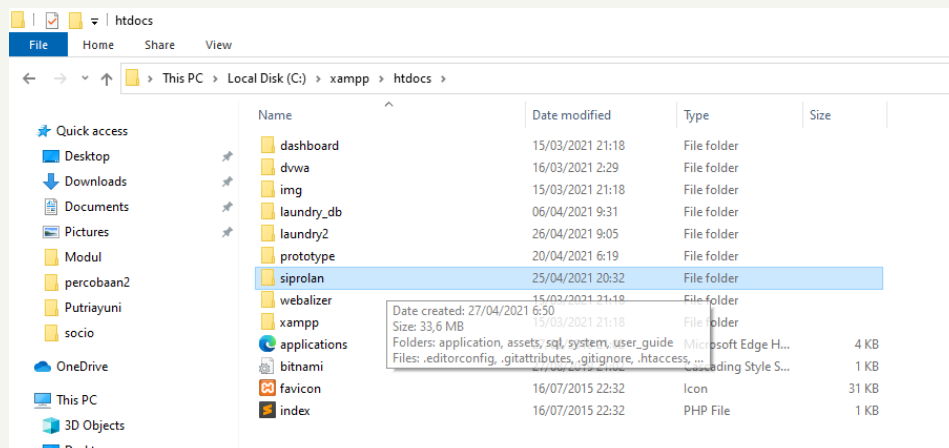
htdocs

File Home Share View

This PC > Local Disk (C:) > xampp > htdocs >

Quick access
Desktop
Downloads
Documents
Pictures
Modul
percobaan2
Putriayuni
socio
OneDrive
This PC
3D Objects

| Name | Date modified | Type | Size |
|---|---|---|---|
| dashboard | 15/03/2021 21:18 | File folder | |
| dvwa | 16/03/2021 2:29 | File folder | |
| img | 15/03/2021 21:18 | File folder | |
| laundry_db | 06/04/2021 9:31 | File folder | |
| laundry2 | 26/04/2021 9:05 | File folder | |
| prototype | 20/04/2021 6:19 | File folder | |
| siprolan | 25/04/2021 20:32 | File folder | |
| webalizer | 15/03/2021 21:18 | File folder | |
| xampp | 15/03/2021 21:18 | File folder | |
| applications | | Microsoft Edge H... | 4 KB |
| bitnami | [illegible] | Cascading Style S... | 1 KB |
| favicon | 16/07/2015 22:32 | Icon | 31 KB |
| index | 16/07/2015 22:32 | PHP File | 1 KB |

Date created: 27/04/2021 6:50
Size: 33,6 MB
Folders: application, assets, sql, system, user_guide
Files: .editorconfig, .gitattributes, .gitignore, .htaccess, ...